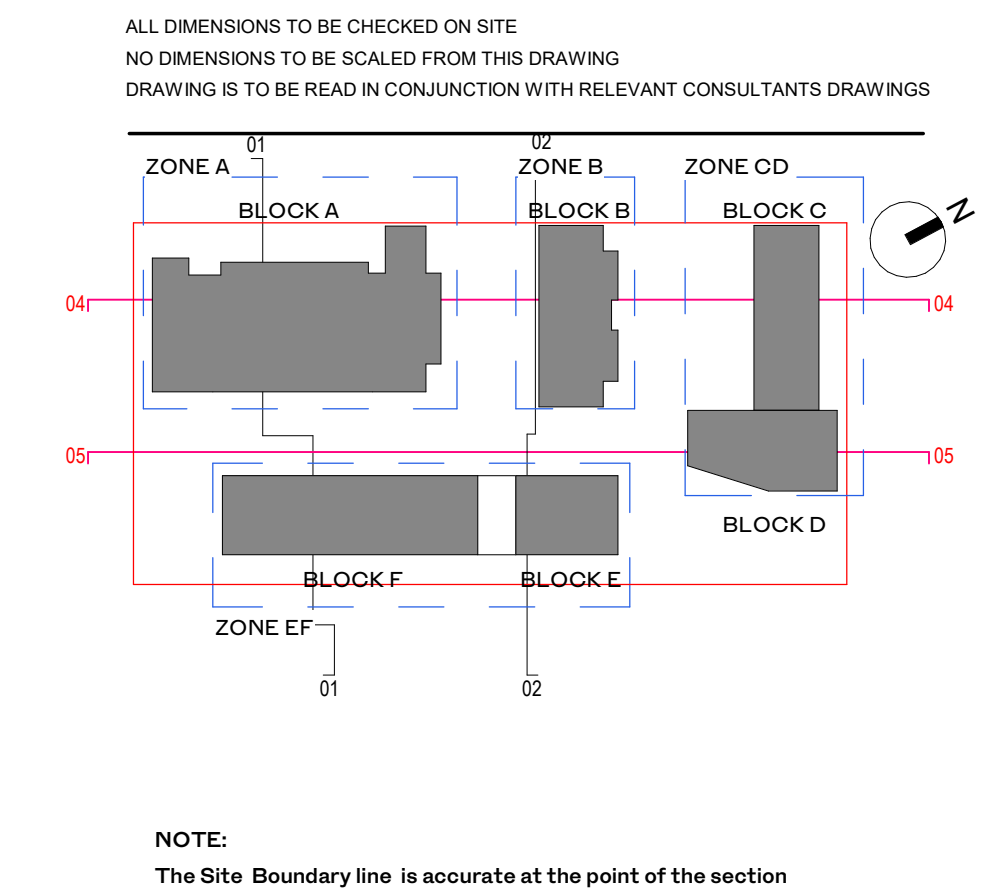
ALL DIMENSIONS TO BE CHECKED ON SITE
NO DIMENSIONS TO BE SCALED FROM THIS DRAWING
DRAWING IS TO BE READ IN CONJUNCTION WITH RELEVANT CONSULTANTS DRAWINGS

01
02
ZONE A
ZONE B
ZONE CD
BLOCK A
BLOCK B
BLOCK C
N
04
04
05
05
BLOCK D
BLOCK F
BLOCK E
ZONE EF
01
02

NOTE:
The Site Boundary line is accurate at the point of the section